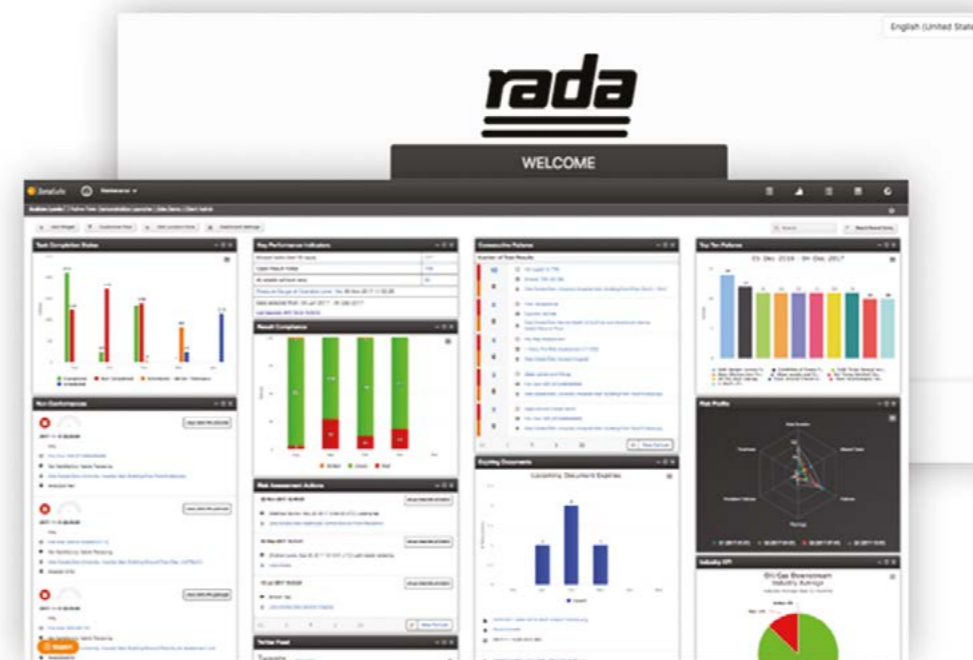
English (United State

rada

WELCOME

Test Completion Status

Key Performance Indicators

Consecutive Failures

Top Ten Failures

Non Conformances

Result Compliance

Risk Assessment Actions

Expiring Documents

Upcoming Document Expiries

Risk Profile

Industry KPI

Oil Gas Downstream

Industry Average

Twitter Feed

01 Dec 2016 - 04 Dec 2017

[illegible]